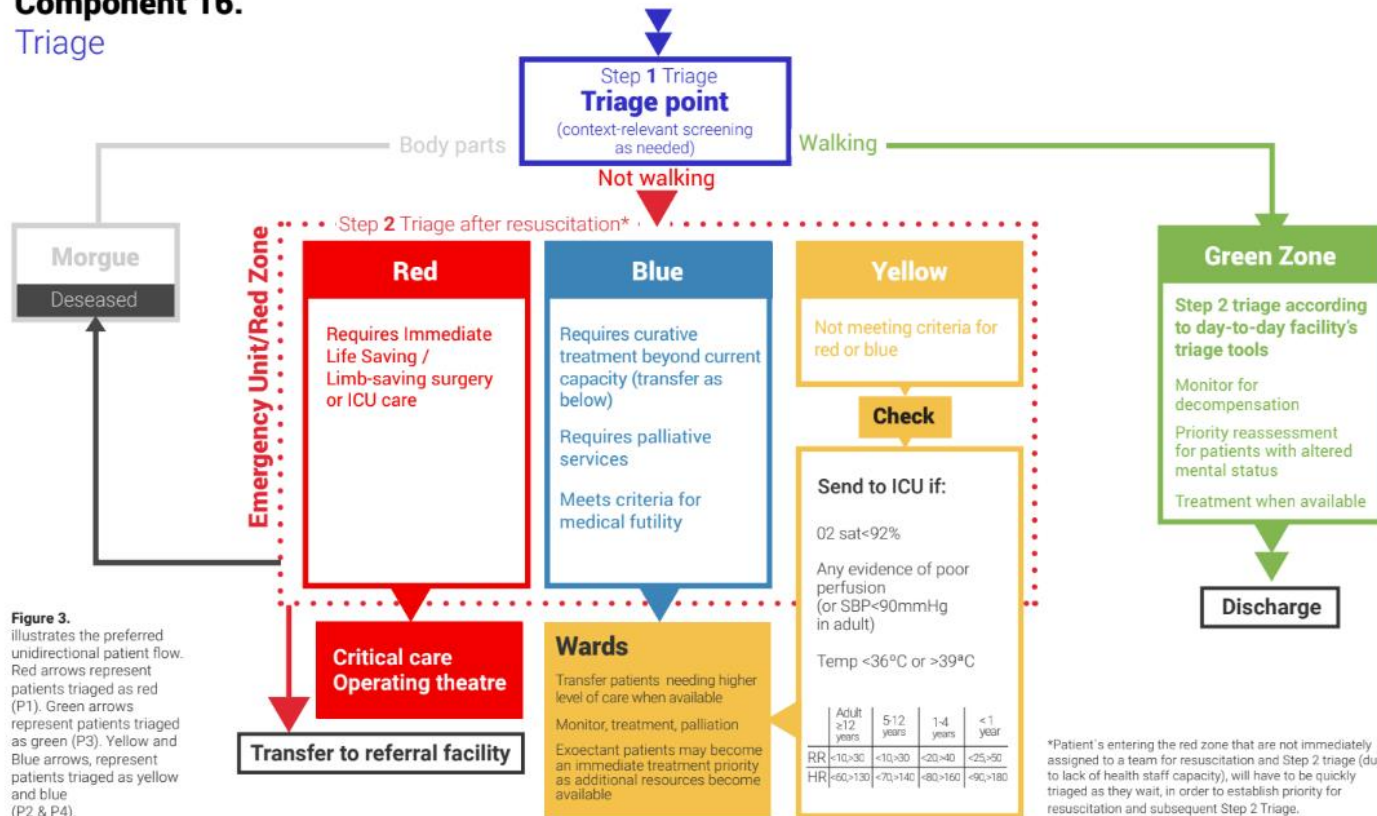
Component 16.
Triage

Step 1 Triage
Triage point
(context-relevant screening as needed)

Body parts

Walking

Not walking

Morgue
Deseased

Emergency Unit/Red Zone

Step 2 Triage after resuscitation*

Red
Requires Immediate Life Saving / Limb-saving surgery or ICU care

Blue
Requires curative treatment beyond current capacity (transfer as below)
Requires palliative services
Meets criteria for medical futility

Yellow
Not meeting criteria for red or blue

Check

Send to ICU if:
02 sat<92%
Any evidence of poor perfusion (or SBP<90mmHg in adult)
Temp <36°C or >39ªC

| | Adult ≥12 years | 5-12 years | 1-4 years | <1 year |
|---|---|---|---|---|
| RR | <10,>30 | <10,>30 | <20,>40 | <25,>50 |
| HR | <60,>130 | <70,>140 | <80,>160 | <90,>180 |

Green Zone
Step 2 triage according to day-to-day facility's triage tools
Monitor for decompensation
Priority reassessment for patients with altered mental status
Treatment when available

Discharge

Critical care
Operating theatre

Wards
Transfer patients needing higher level of care when available
Monitor, treatment, palliation
Exoectant patients may become an immediate treatment priority as additional resources become available

Transfer to referral facility

Figure 3.
illustrates the preferred unidirectional patient flow. Red arrows represent patients triaged as red (P1). Green arrows represent patients triaged as green (P3). Yellow and Blue arrows, represent patients triaged as yellow and blue (P2 & P4).

*Patient's entering the red zone that are not immediately assigned to a team for resuscitation and Step 2 triage (du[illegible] to lack of health staff capacity), will have to be quickly triaged as they wait, in order to establish priority for resuscitation and subsequent Step 2 Triage.